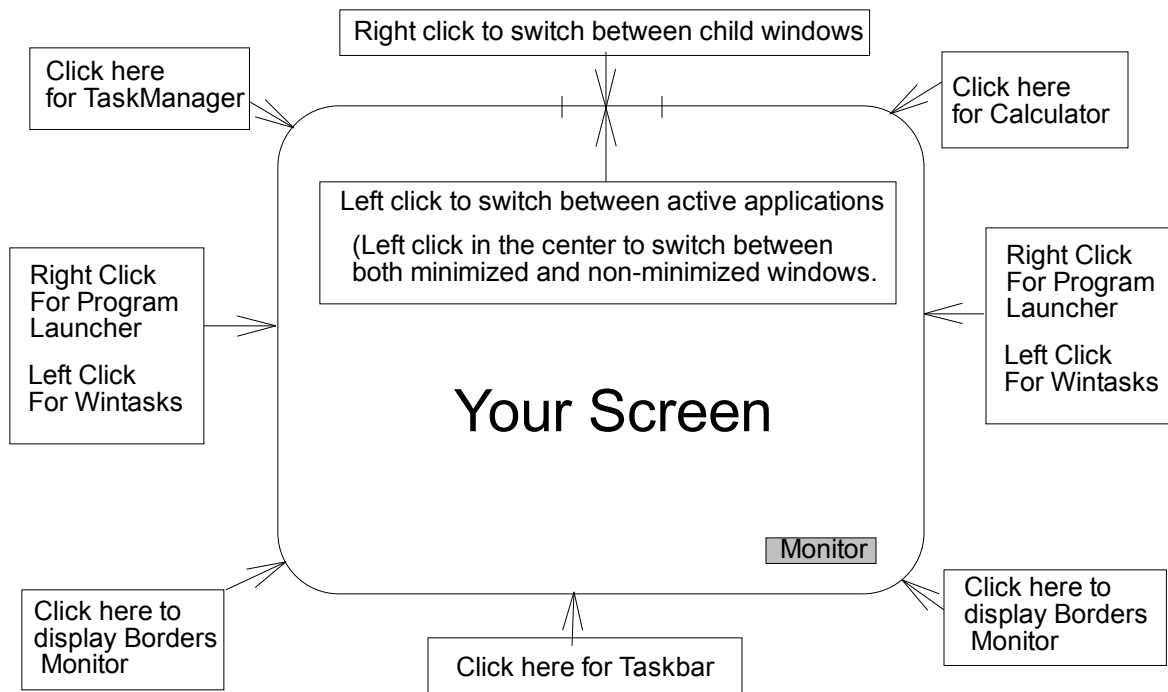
Right click to switch between child windows

Click here for TaskManager

Click here for Calculator

Left click to switch between active applications

(Left click in the center to switch between both minimized and non-minimized windows.

Right Click For Program Launcher

Left Click For Wintasks

Right Click For Program Launcher

Left Click For Wintasks

Your Screen

Monitor

Click here to display Borders Monitor

Click here to display Borders Monitor

Click here for Taskbar